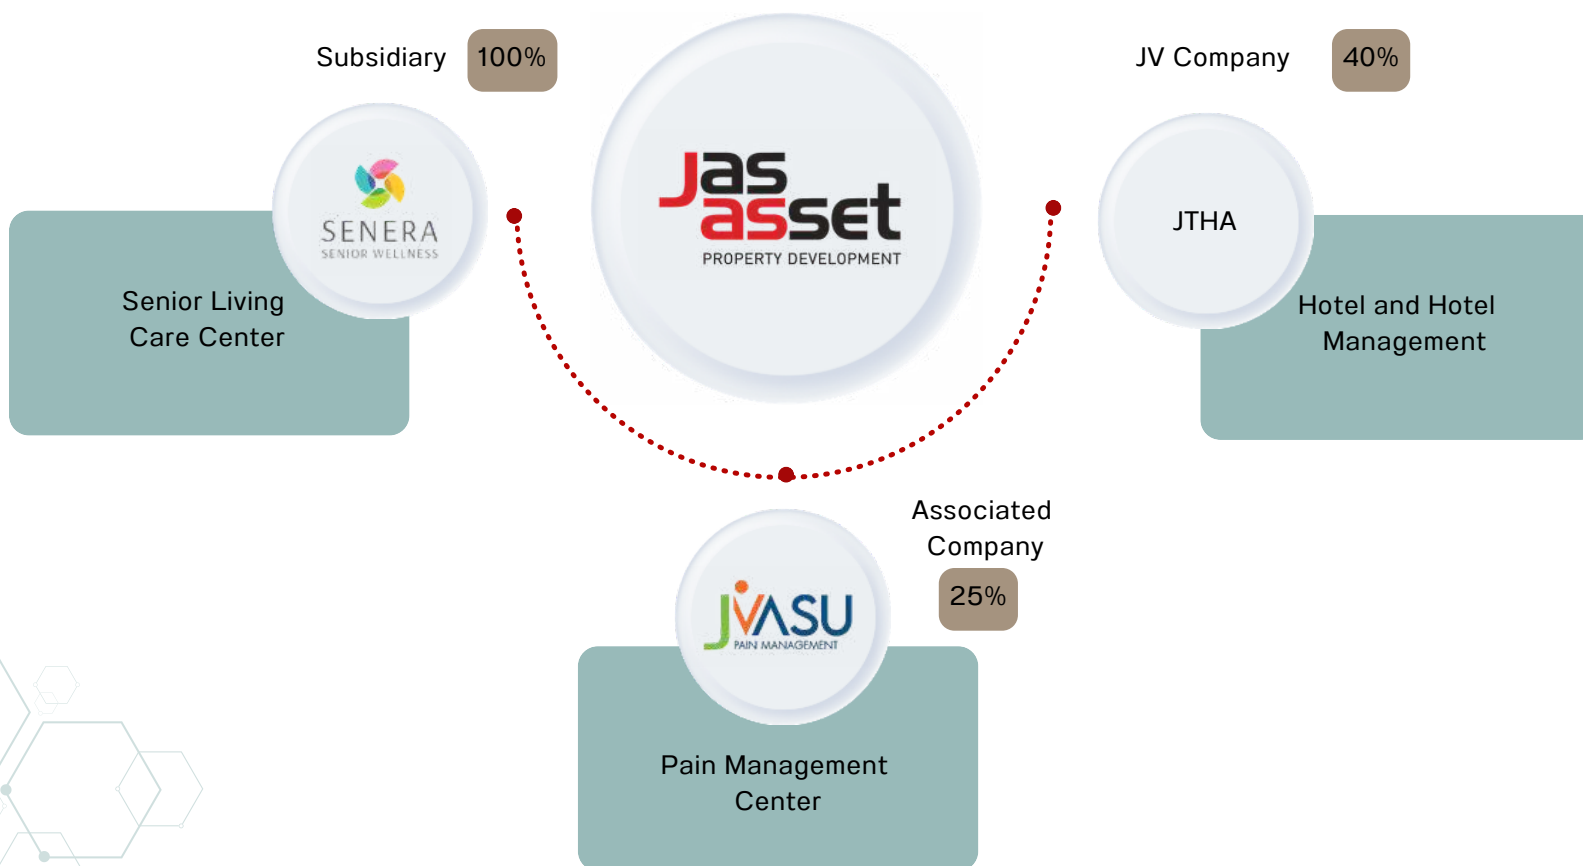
Subsidiary 100%

SENERA
SENIOR WELLNESS

Senior Living Care Center

Jas asset
PROPERTY DEVELOPMENT

JV Company 40%

JTHA

Hotel and Hotel Management

Associated Company

25%

JVASU
PAIN MANAGEMENT

Pain Management Center